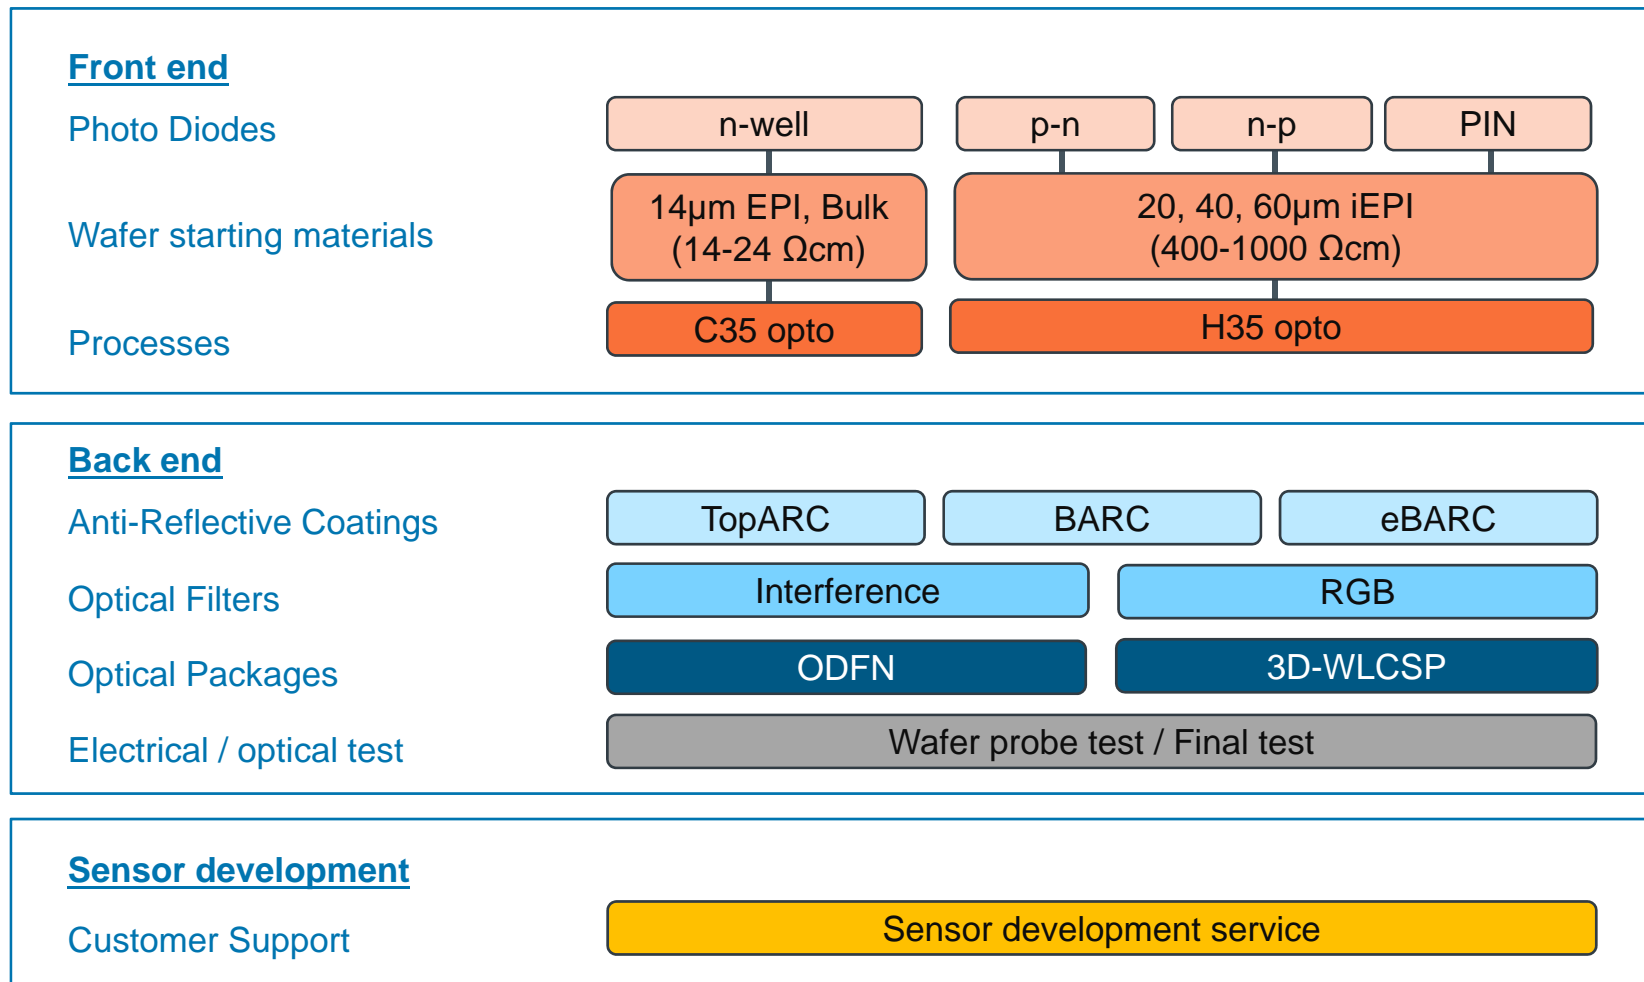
Front end

Photo Diodes

Wafer starting materials

Processes

n-well

p-n

n-p

PIN

14µm EPI, Bulk (14-24 Ωcm)

20, 40, 60µm iEPI (400-1000 Ωcm)

C35 opto

H35 opto

Back end

Anti-Reflective Coatings

Optical Filters

Optical Packages

Electrical / optical test

TopARC

BARC

eBARC

Interference

RGB

ODFN

3D-WLCSP

Wafer probe test / Final test

Sensor development

Customer Support

Sensor development service